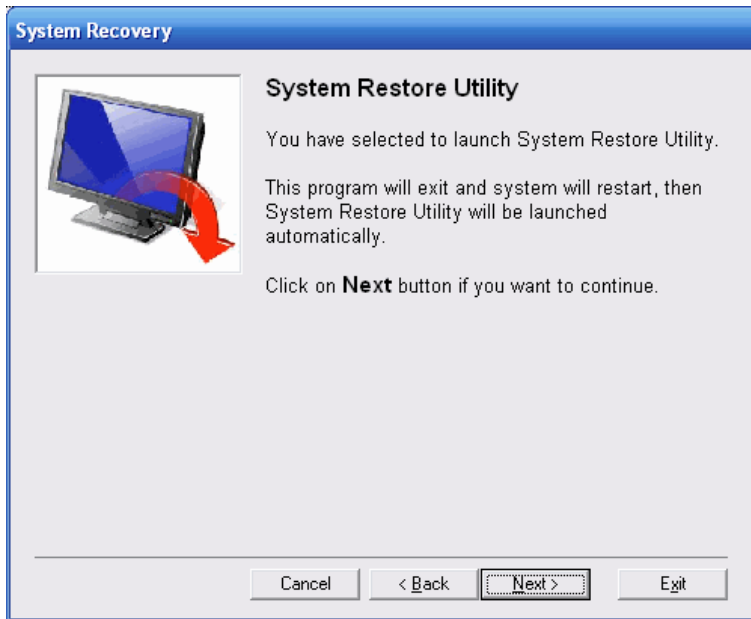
System Recovery

System Restore Utility

You have selected to launch System Restore Utility.

This program will exit and system will restart, then System Restore Utility will be launched automatically.

Click on **Next** button if you want to continue.

Cancel

< Back

Next >

Exit